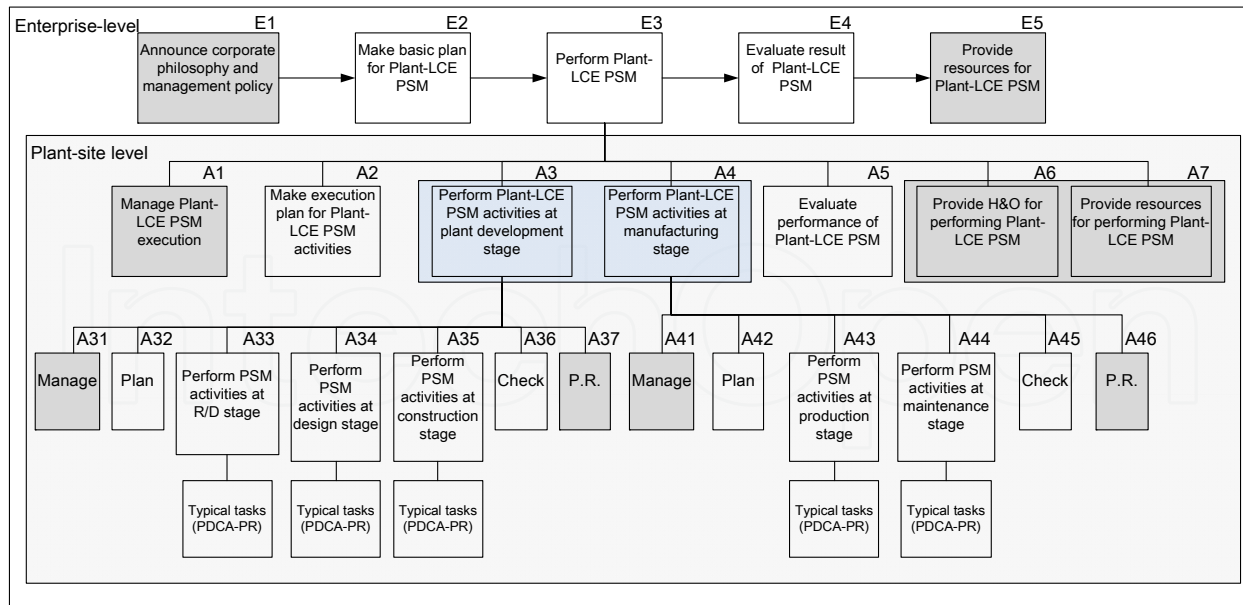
Enterprise-level

E1
Announce corporate philosophy and management policy

E2
Make basic plan for Plant-LCE PSM

E3
Perform Plant-LCE PSM

E4
Evaluate result of Plant-LCE PSM

E5
Provide resources for Plant-LCE PSM

Plant-site level

A1
Manage Plant-LCE PSM execution

A2
Make execution plan for Plant-LCE PSM activities

A3
Perform Plant-LCE PSM activities at plant development stage

A4
Perform Plant-LCE PSM activities at manufacturing stage

A5
Evaluate performance of Plant-LCE PSM

A6
Provide H&O for performing Plant-LCE PSM

A7
Provide resources for performing Plant-LCE PSM

A31
Manage

A32
Plan

A33
Perform PSM activities at R/D stage

Typical tasks (PDCA-PR)

A34
Perform PSM activities at design stage

Typical tasks (PDCA-PR)

A35
Perform PSM activities at construction stage

Typical tasks (PDCA-PR)

A36
Check

A37
P.R.

A41
Manage

A42
Plan

A43
Perform PSM activities at production stage

Typical tasks (PDCA-PR)

A44
Perform PSM activities at maintenance stage

Typical tasks (PDCA-PR)

A45
Check

A46
P.R.